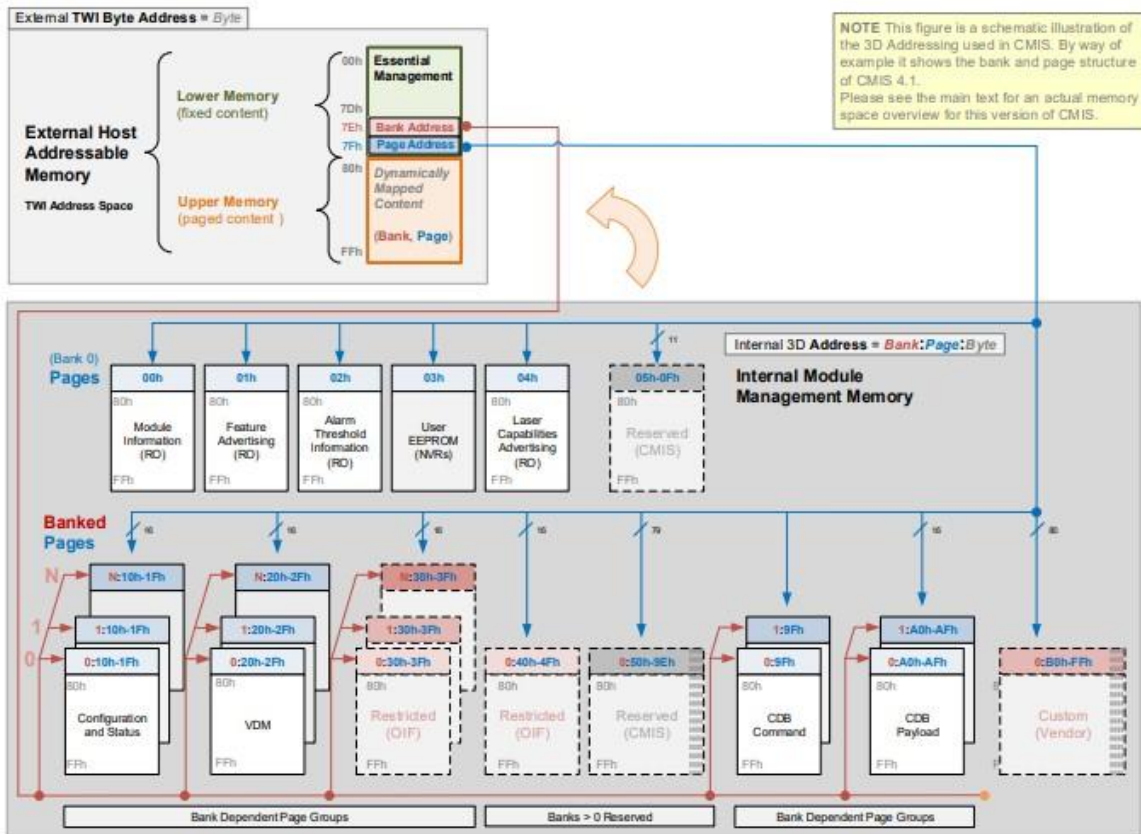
External TWI Byte Address = Byte

External Host Addressable Memory

TWI Address Space

Lower Memory (fixed content)

Upper Memory (paged content )

00h Essential Management

7Dh

7Eh Bank Address

7Fh Page Address

80h Dynamically Mapped Content

(Bank, Page)

FFh

NOTE This figure is a schematic illustration of the 3D Addressing used in CMIS. By way of example it shows the bank and page structure of CMIS 4.1. Please see the main text for an actual memory space overview for this version of CMIS.

Internal 3D Address = Bank:Page:Byte

Internal Module Management Memory

(Bank 0) Pages

11

00h 80h Module Information (RO) FFh

01h 80h Feature Advertising (RO) FFh

02h 80h Alarm Threshold Information (RO) FFh

03h User EEPROM (NVRs)

04h 80h Laser Capabilities Advertising (RO) FFh

05h-0Fh 80h Reserved (CMIS) FFh

Banked Pages

16 16 16 16 79 16 80

N

1

0

N:10h-1Fh 1:10h-1Fh 0:10h-1Fh 80h Configuration and Status FFh

N:20h-2Fh 1:20h-2Fh 0:20h-2Fh 80h VDM FFh

N:30h-3Fh 1:30h-3Fh 0:30h-3Fh 80h Restricted (OIF) FFh

0:40h-4Fh 80h Restricted (OIF) FFh

0:50h-9Eh 80h Reserved (CMIS) FFh

1:9Fh 0:9Fh 80h CDB Command FFh

1:A0h-AFh 0:A0h-AFh 80h CDB Payload FFh

0:B0h-FFh Custom (Vendor)

Bank Dependent Page Groups

Banks > 0 Reserved

Bank Dependent Page Groups